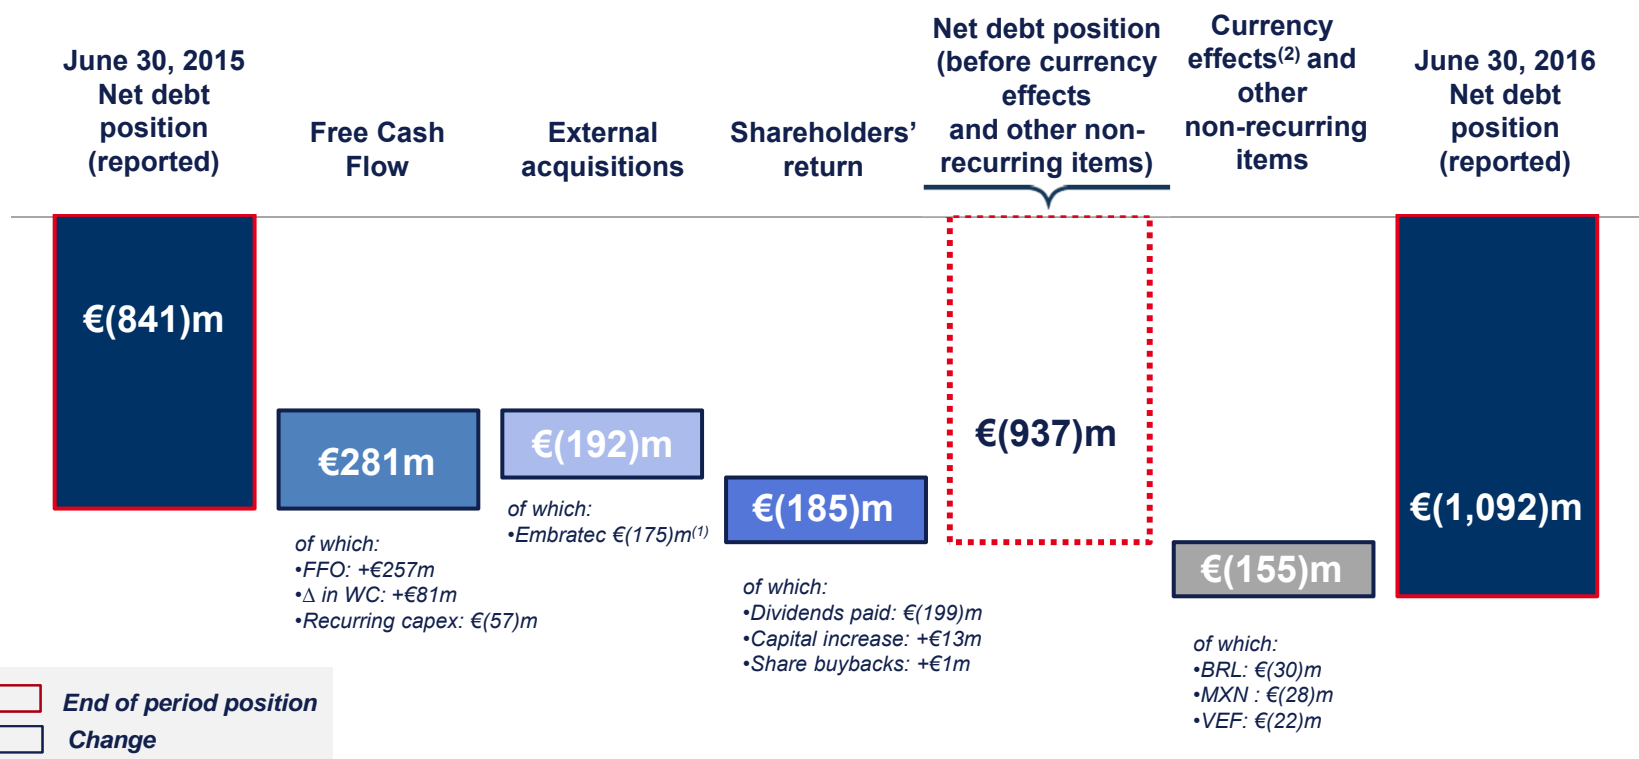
June 30, 2015 Net debt position (reported)

Free Cash Flow

External acquisitions

Shareholders' return

Net debt position (before currency effects and other non-recurring items)

Currency effects$^{(2)}$ and other non-recurring items

June 30, 2016 Net debt position (reported)

€(841)m

€281m

of which:
•FFO: +€257m
•Δ in WC: +€81m
•Recurring capex: €(57)m

€(192)m

of which:
•Embratec €(175)m$^{(1)}$

€(185)m

of which:
•Dividends paid: €(199)m
•Capital increase: +€13m
•Share buybacks: +€1m

€(937)m

€(155)m

of which:
•BRL: €(30)m
•MXN : €(28)m
•VEF: €(22)m

€(1,092)m

End of period position
Change